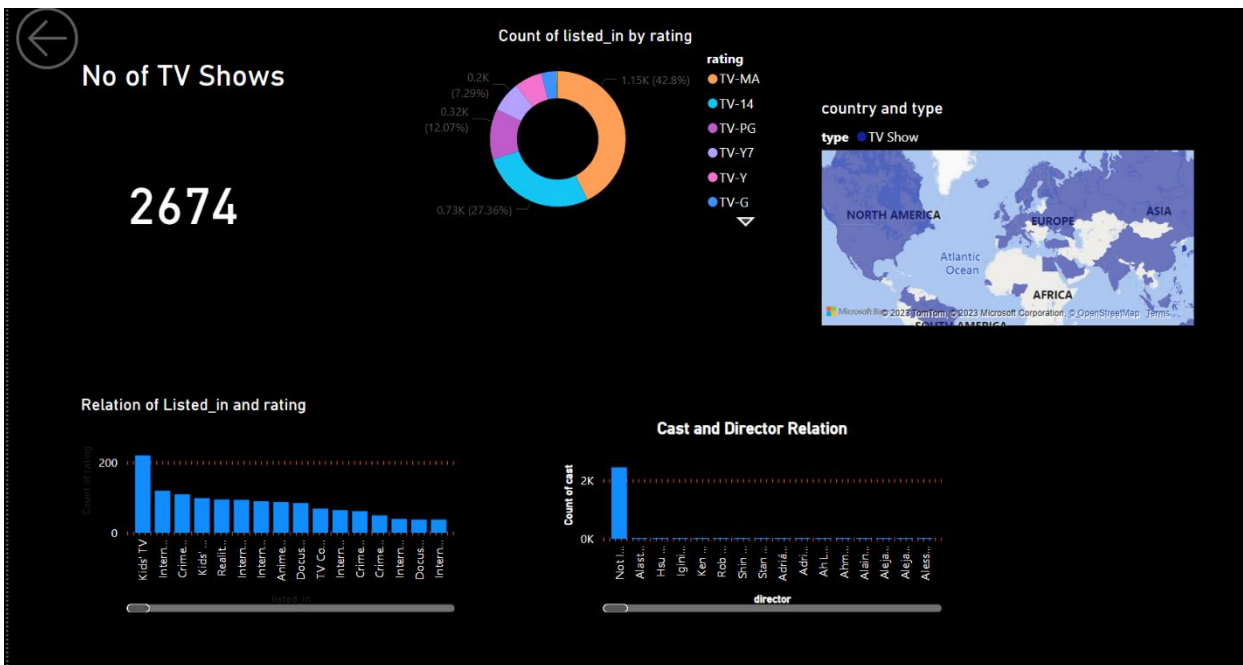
No of TV Shows

2674

Count of listed_in by rating

0.2K (7.29%)
0.32K (12.07%)
1.15K (42.8%)
0.73K (27.36%)

rating
TV-MA
TV-14
TV-PG
TV-Y7
TV-Y
TV-G

country and type
type ● TV Show

NORTH AMERICA
EUROPE
ASIA
Atlantic Ocean
AFRICA
SOUTH AMERICA
Microsoft Bing © 2023 TomTom, © 2023 Microsoft Corporation, © OpenStreetMap Terms

Relation of Listed_in and rating

200
0
Count of rating
Kids' TV
Intern...
Crime...
Kids'...
Realit...
Intern...
Intern...
Anime...
Docus...
TV Co...
Intern...
Crime...
Crime...
Intern...
Docus...
Intern...
listed_in

Cast and Director Relation

2K
0K
Count of cast
Not I...
Alast...
Hsu ...
Igini...
Ken ...
Rob ...
Shin ...
Stan ...
Adriá...
Ah L...
Ahm...
Alain...
Aleja...
Aleja...
Aless...
director